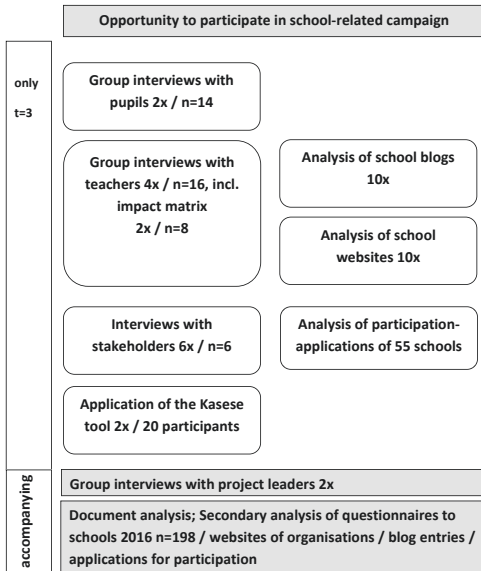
Opportunity to participate in school-related campaign

only

t=3

Group interviews with pupils 2x / n=14

Group interviews with teachers 4x / n=16, incl. impact matrix 2x / n=8

Analysis of school blogs 10x

Analysis of school websites 10x

Interviews with stakeholders 6x / n=6

Analysis of participation-applications of 55 schools

Application of the Kasese tool 2x / 20 participants

accompanying

Group interviews with project leaders 2x

Document analysis; Secondary analysis of questionnaires to schools 2016 n=198 / websites of organisations / blog entries / applications for participation